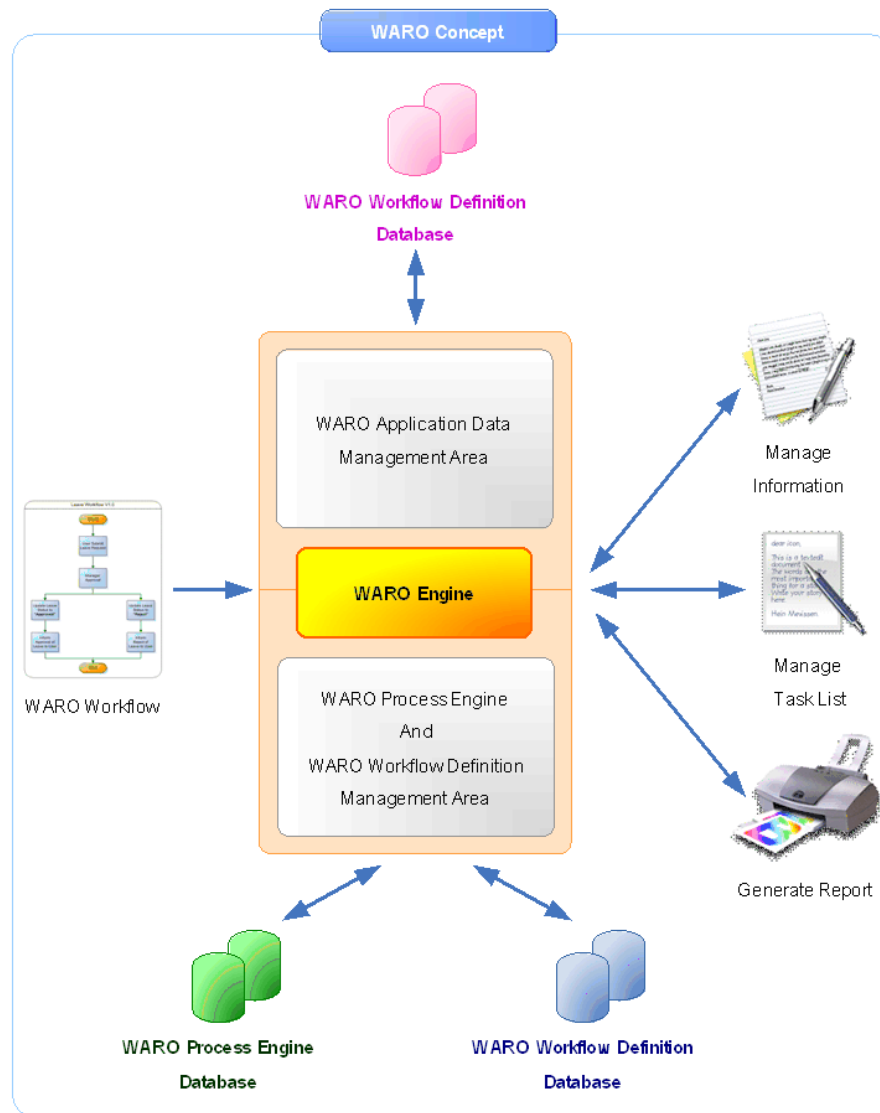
WARO Concept

WARO Workflow Definition Database

WARO Application Data Management Area

WARO Engine

WARO Process Engine And WARO Workflow Definition Management Area

WARO Workflow

Manage Information

Manage Task List

Generate Report

WARO Process Engine Database

WARO Workflow Definition Database